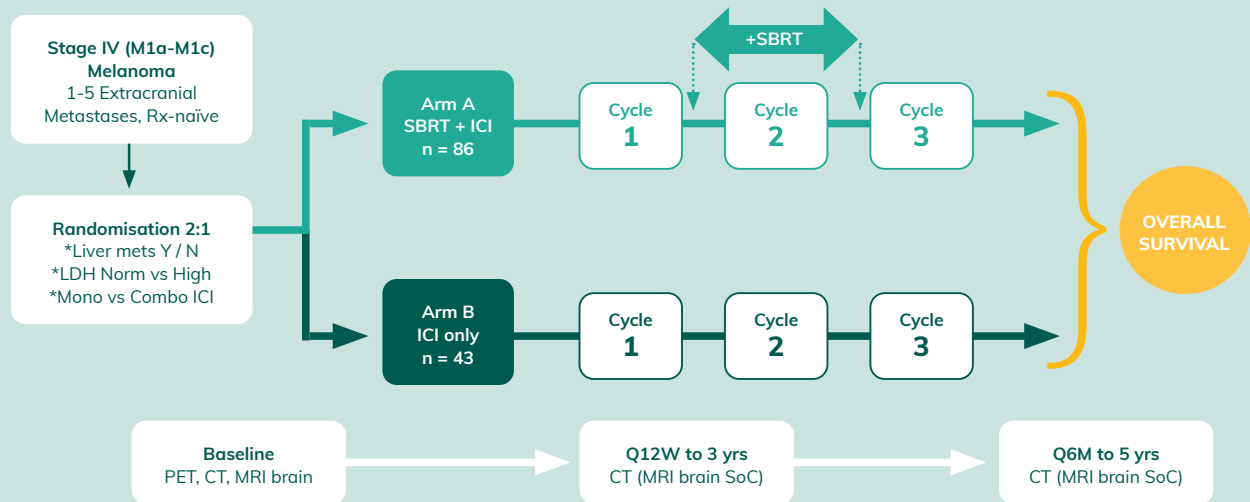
Stage IV (M1a-M1c) Melanoma
1-5 Extracranial Metastases, Rx-naïve

Randomisation 2:1
*Liver mets Y / N
*LDH Norm vs High
*Mono vs Combo ICI

+SBRT

Arm A
SBRT + ICI
n = 86

Cycle 1

Cycle 2

Cycle 3

Arm B
ICI only
n = 43

Cycle 1

Cycle 2

Cycle 3

OVERALL SURVIVAL

Baseline
PET, CT, MRI brain

Q12W to 3 yrs
CT (MRI brain SoC)

Q6M to 5 yrs
CT (MRI brain SoC)